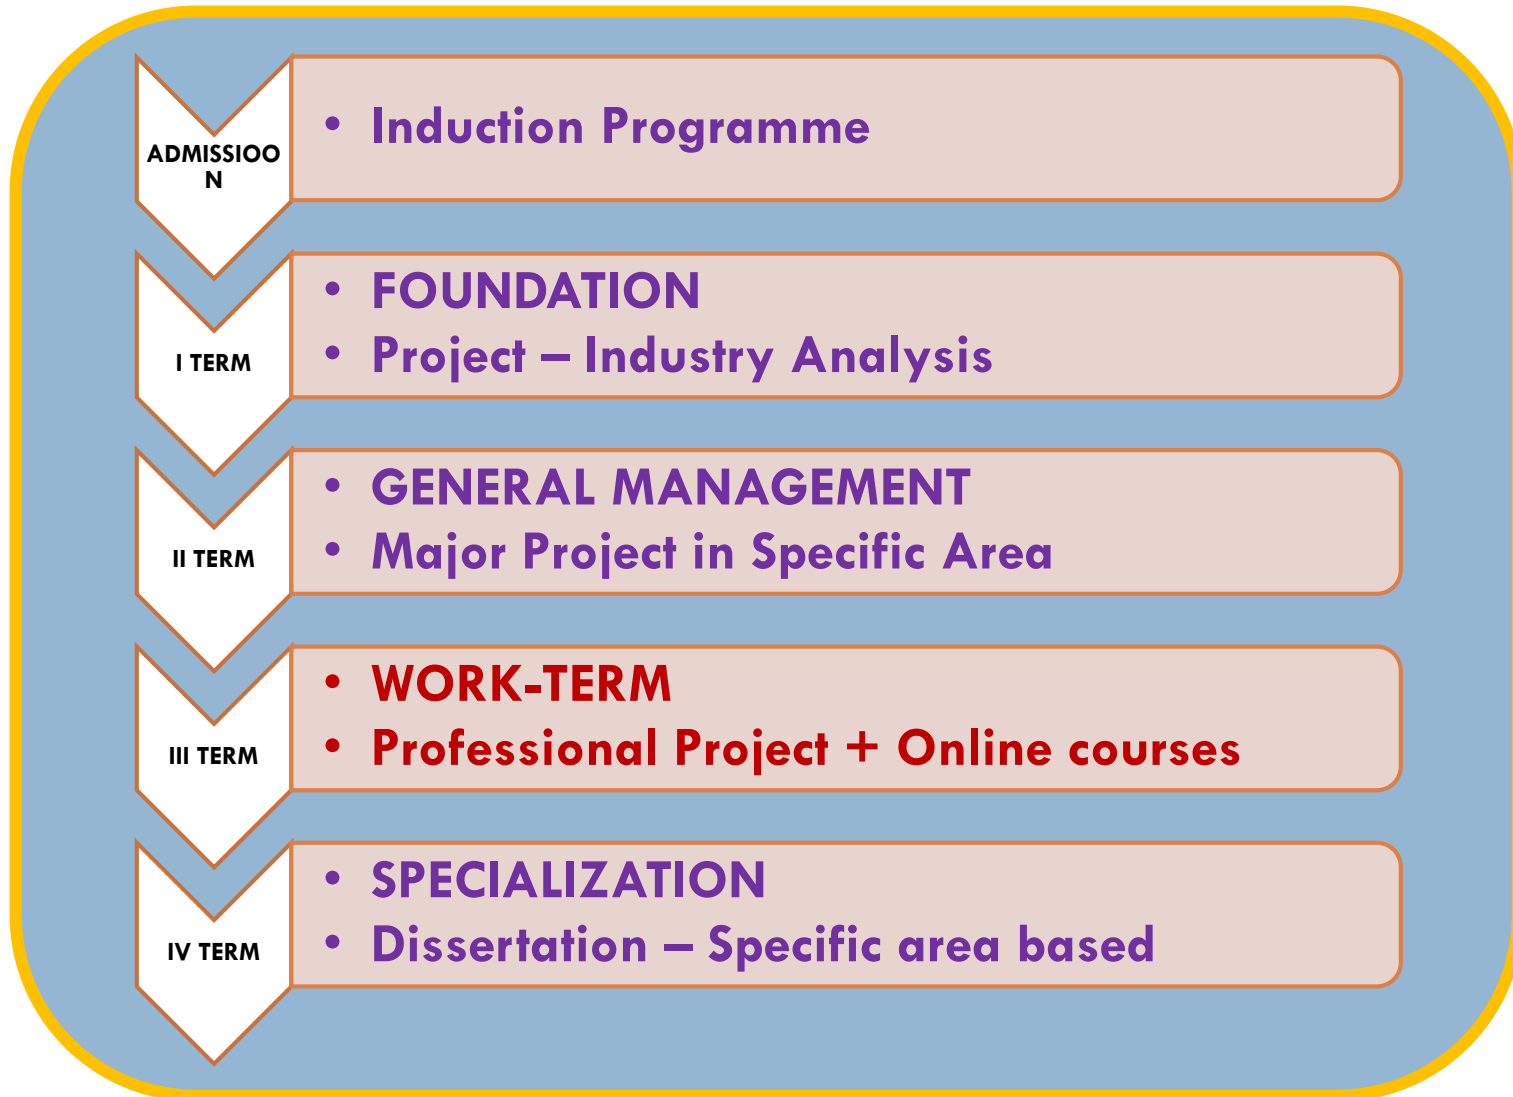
ADMISSIOON

• Induction Programme

I TERM

• FOUNDATION
• Project – Industry Analysis

II TERM

• GENERAL MANAGEMENT
• Major Project in Specific Area

III TERM

• WORK-TERM
• Professional Project + Online courses

IV TERM

• SPECIALIZATION
• Dissertation – Specific area based